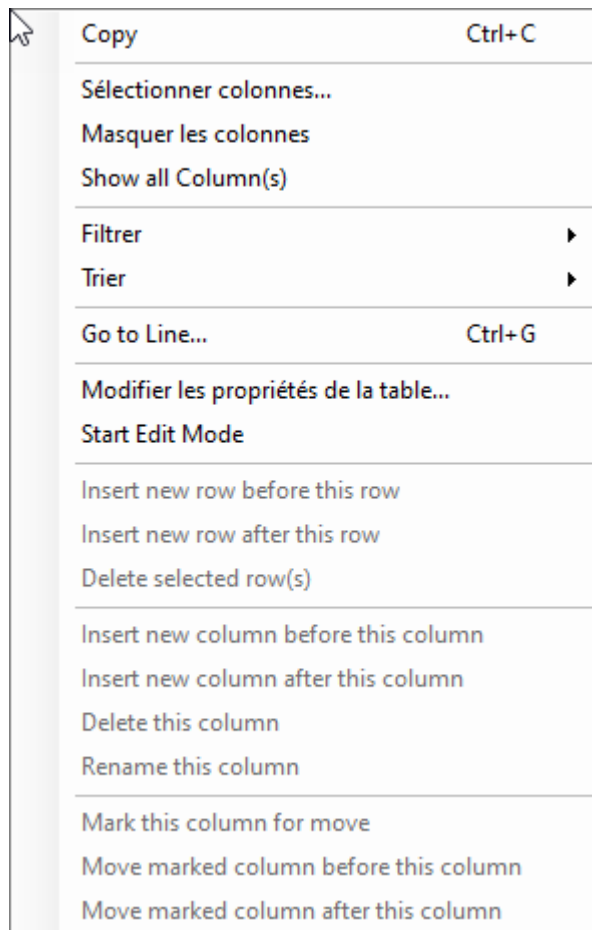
Copy Ctrl+C

Sélectionner colonnes...
Masquer les colonnes
Show all Column(s)

Filtrer
Trier

Go to Line... Ctrl+G

Modifier les propriétés de la table...
Start Edit Mode

Insert new row before this row
Insert new row after this row
Delete selected row(s)

Insert new column before this column
Insert new column after this column
Delete this column
Rename this column

Mark this column for move
Move marked column before this column
Move marked column after this column